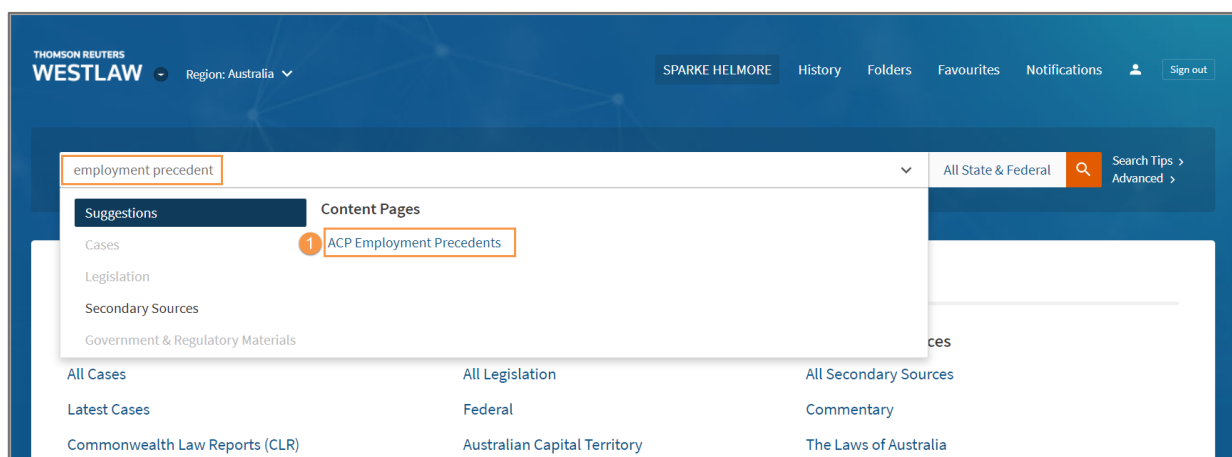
THOMSON REUTERS
WESTLAW
Region: Australia

SPARKE HELMORE History Folders Favourites Notifications Sign out

employment precedent

All State & Federal

Search Tips >
Advanced >

Suggestions
Cases
Legislation
Secondary Sources
Government & Regulatory Materials

Content Pages
1 ACP Employment Precedents

ces

All Cases
Latest Cases
Commonwealth Law Reports (CLR)

All Legislation
Federal
Australian Capital Territory

All Secondary Sources
Commentary
The Laws of Australia